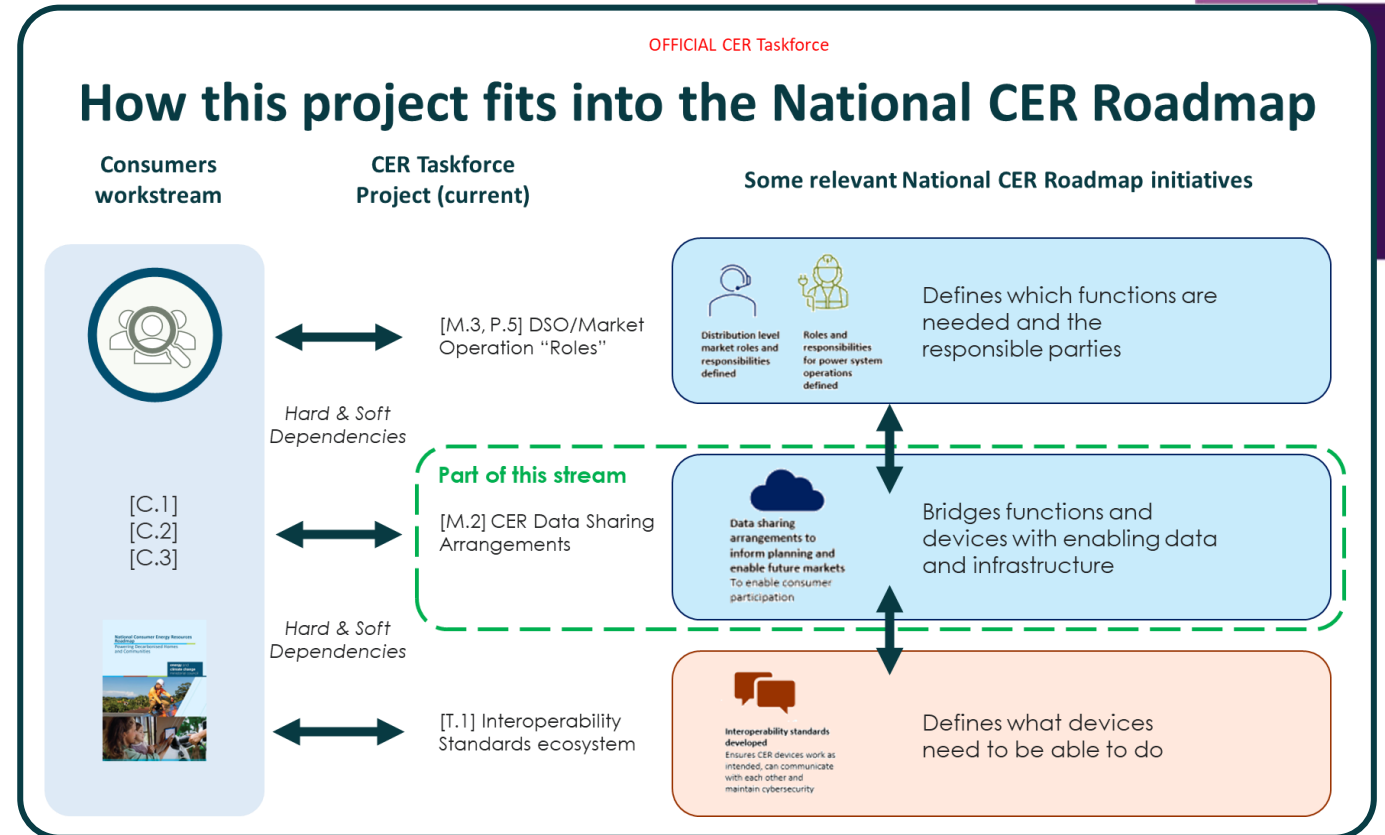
OFFICIAL CER Taskforce

# How this project fits into the National CER Roadmap

Consumers workstream

CER Taskforce Project (current)

Some relevant National CER Roadmap initiatives

[M.3, P.5] DSO/Market Operation "Roles"

Distribution level market roles and responsibilities defined

Roles and responsibilities for power system operations defined

Defines which functions are needed and the responsible parties

Hard & Soft Dependencies

Part of this stream

[C.1]
[C.2]
[C.3]

[M.2] CER Data Sharing Arrangements

Data sharing arrangements to inform planning and enable future markets
To enable consumer participation

Bridges functions and devices with enabling data and infrastructure

Hard & Soft Dependencies

National Consumer Energy Resources Roadmap
Powering Decarbonised Homes and Communities

[T.1] Interoperability Standards ecosystem

Interoperability standards developed
Ensures CER devices work as intended, can communicate with each other and maintain cybersecurity

Defines what devices need to be able to do